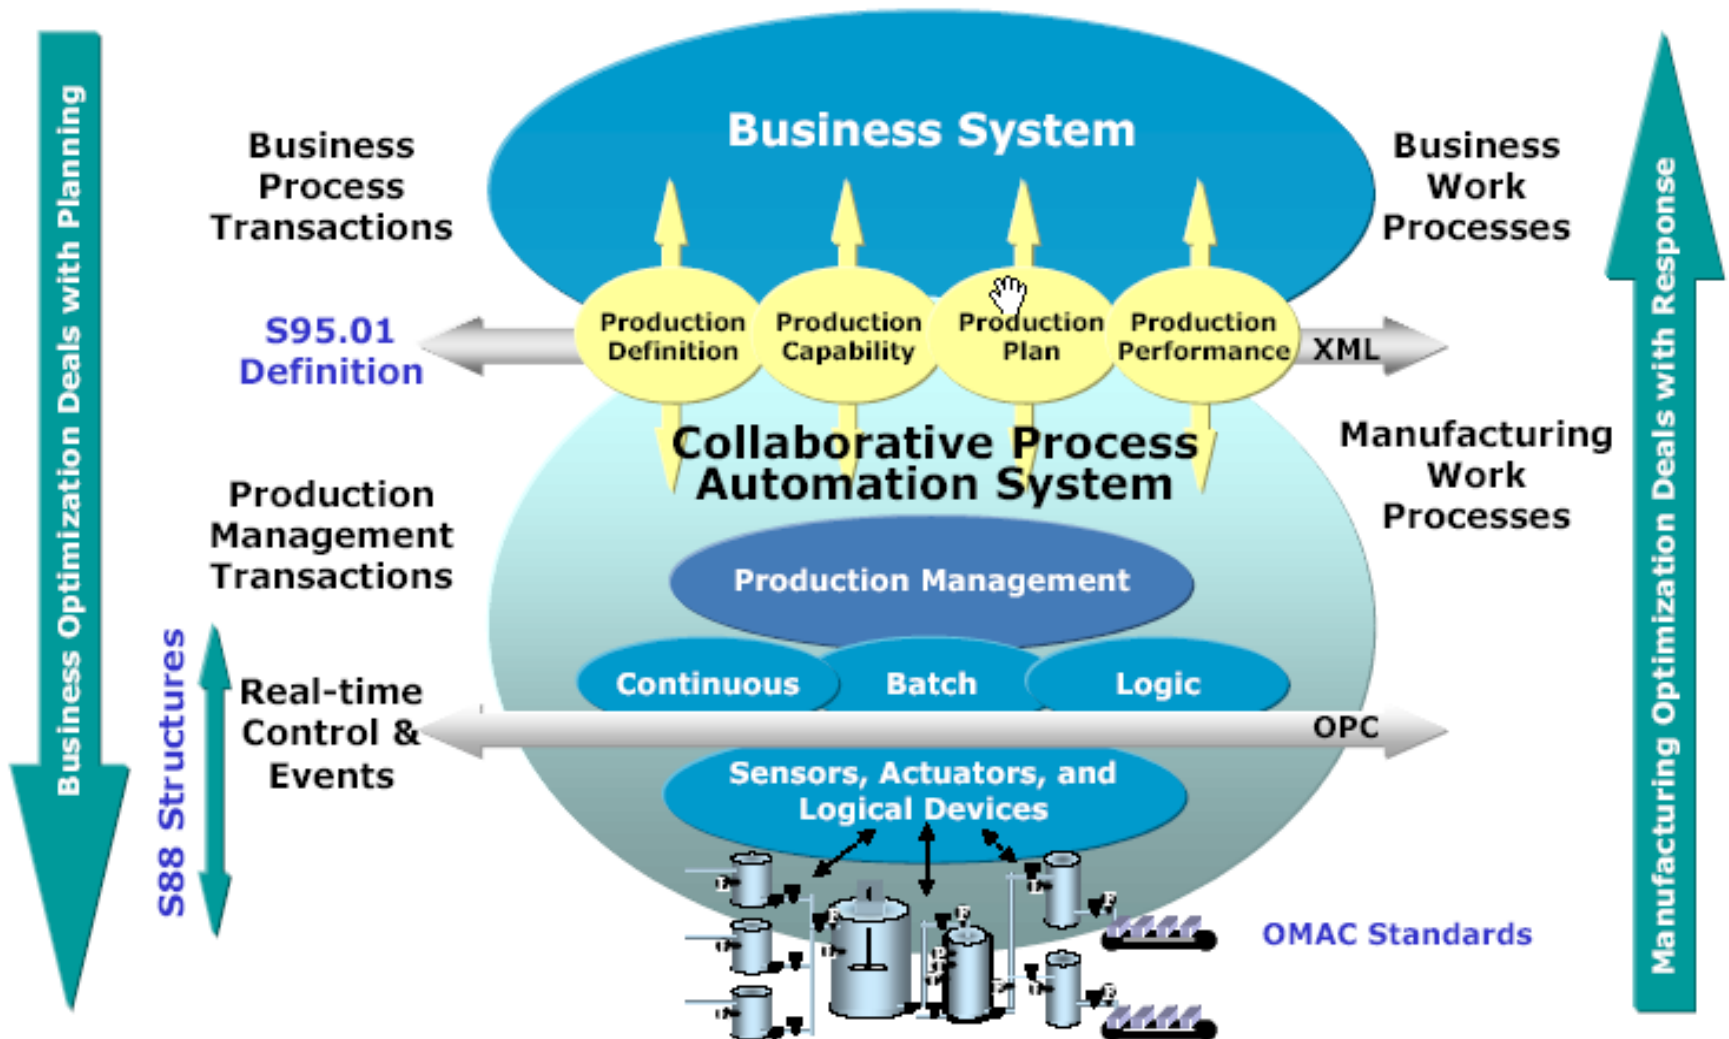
Business Optimization Deals with Planning

Business Process Transactions

Business System

Business Work Processes

Manufacturing Optimization Deals with Response

S95.01 Definition

Production Definition

Production Capability

Production Plan

Production Performance

XML

Collaborative Process Automation System

Manufacturing Work Processes

Production Management Transactions

Production Management

S88 Structures

Real-time Control & Events

Continuous

Batch

Logic

OPC

Sensors, Actuators, and Logical Devices

OMAC Standards